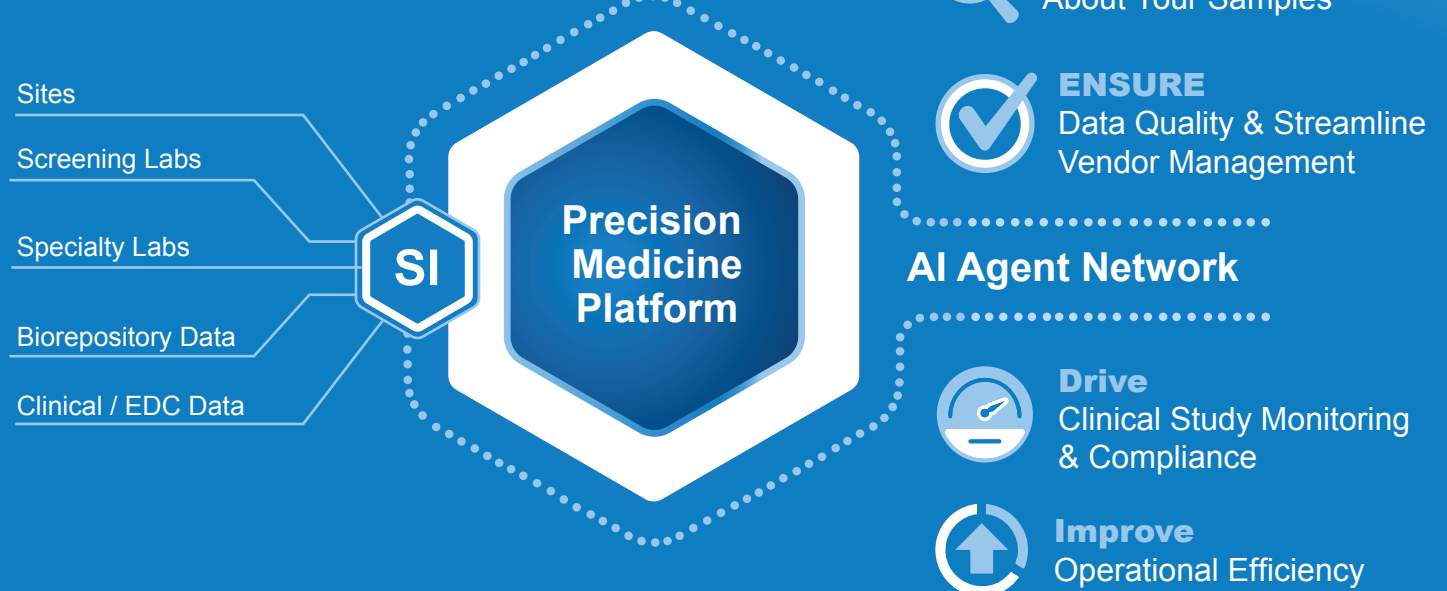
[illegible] About Your Samples

Sites

Screening Labs

Specialty Labs

Biorepository Data

Clinical / EDC Data

SI

Precision Medicine Platform

ENSURE
Data Quality & Streamline Vendor Management

AI Agent Network

Drive
Clinical Study Monitoring & Compliance

Improve
Operational Efficiency